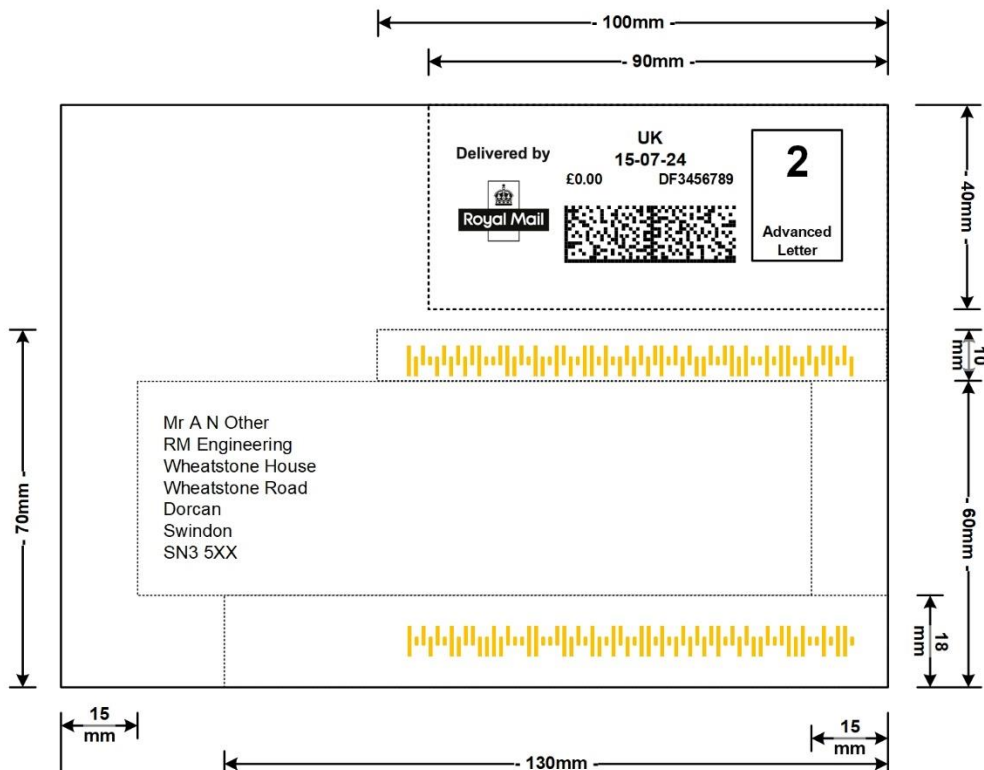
100mm

90mm

Delivered by

Royal Mail

UK
15-07-24
£0.00
DF3456789

2

Advanced Letter

40mm

10 mm

70mm

Mr A N Other
RM Engineering
Wheatstone House
Wheatstone Road
Dorcan
Swindon
SN3 5XX

60mm

18 mm

15 mm

15 mm

130mm